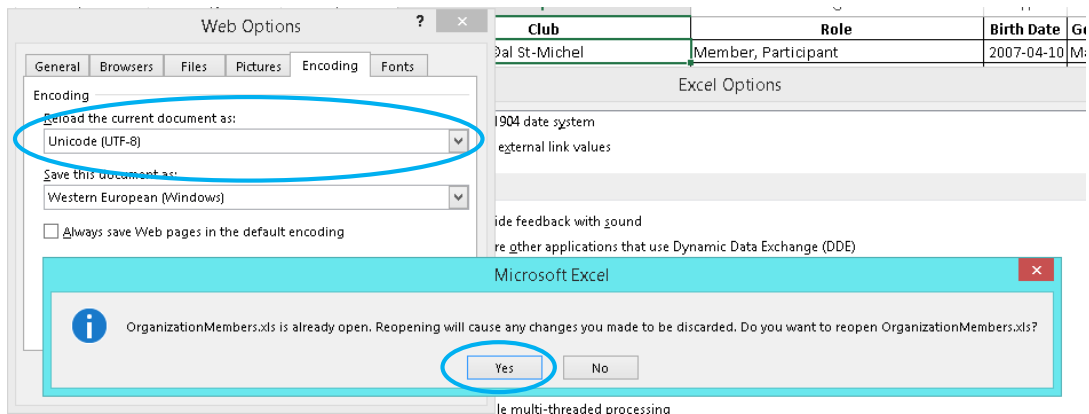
Web Options

?

General | Browsers | Files | Pictures | Encoding | Fonts

Encoding

Reload the current document as:

Unicode (UTF-8)

Save this document as:

Western European (Windows)

Always save Web pages in the default encoding

| Club | Role | Birth Date | Ge |
|---|---|---|---|
| Dal St-Michel | Member, Participant | 2007-04-10 | Ma |

Excel Options

1904 date system

external link values

ide feedback with sound

re other applications that use Dynamic Data Exchange (DDE)

Microsoft Excel

OrganizationMembers.xls is already open. Reopening will cause any changes you made to be discarded. Do you want to reopen OrganizationMembers.xls?

Yes

No

le multi-threaded processing